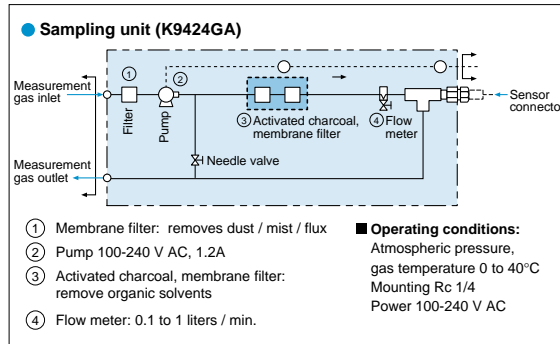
Sampling unit (K9424GA)

Measurement gas inlet

① Filter

② Pump

③ Activated charcoal, membrane filter

④ Flow meter

Sensor connecto

Needle valve

Measurement gas outlet

① Membrane filter: removes dust / mist / flux

② Pump 100-240 V AC, 1.2A

③ Activated charcoal, membrane filter: remove organic solvents

④ Flow meter: 0.1 to 1 liters / min.

Operating conditions:
Atmospheric pressure, gas temperature 0 to 40°C
Mounting Rc 1/4
Power 100-240 V AC